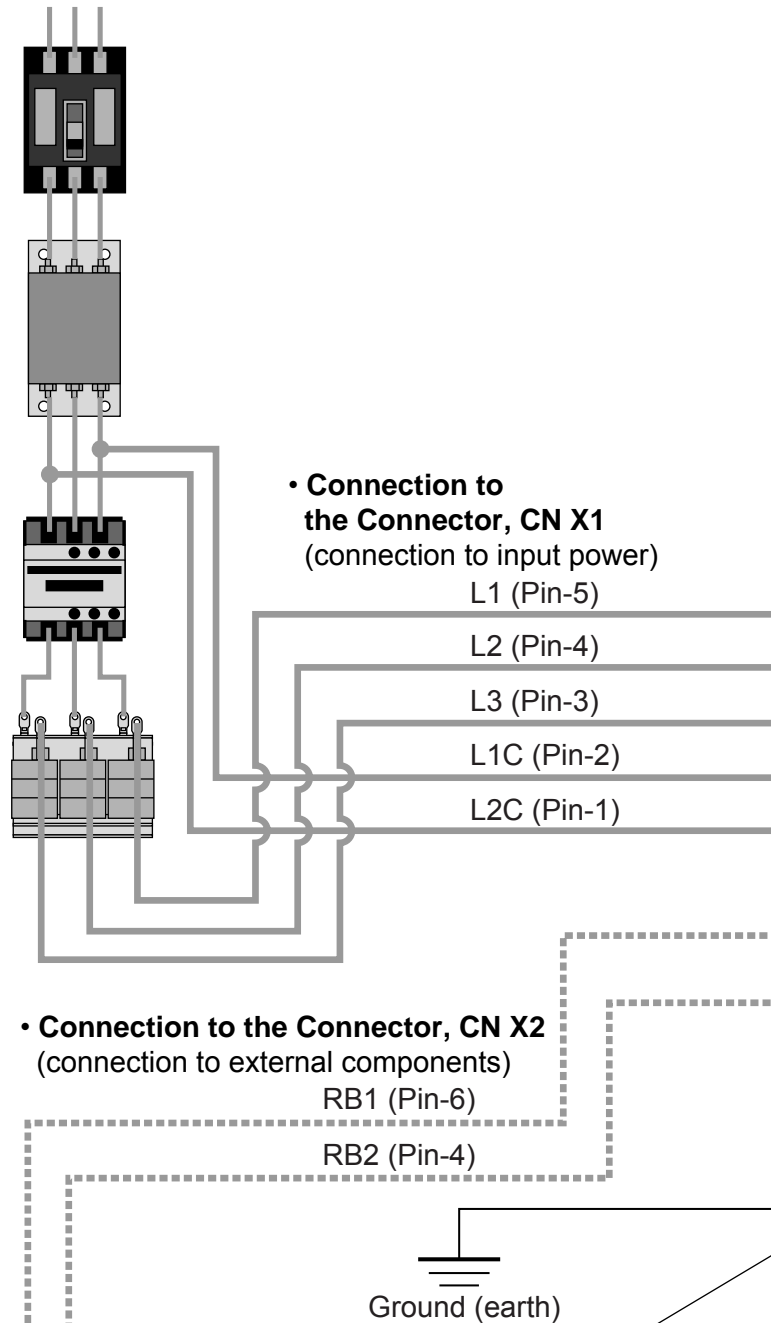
• **Connection to the Connector, CN X1**
(connection to input power)

L1 (Pin-5)

L2 (Pin-4)

L3 (Pin-3)

L1C (Pin-2)

L2C (Pin-1)

• **Connection to the Connector, CN X2**
(connection to external components)

RB1 (Pin-6)

RB2 (Pin-4)

Ground (earth)